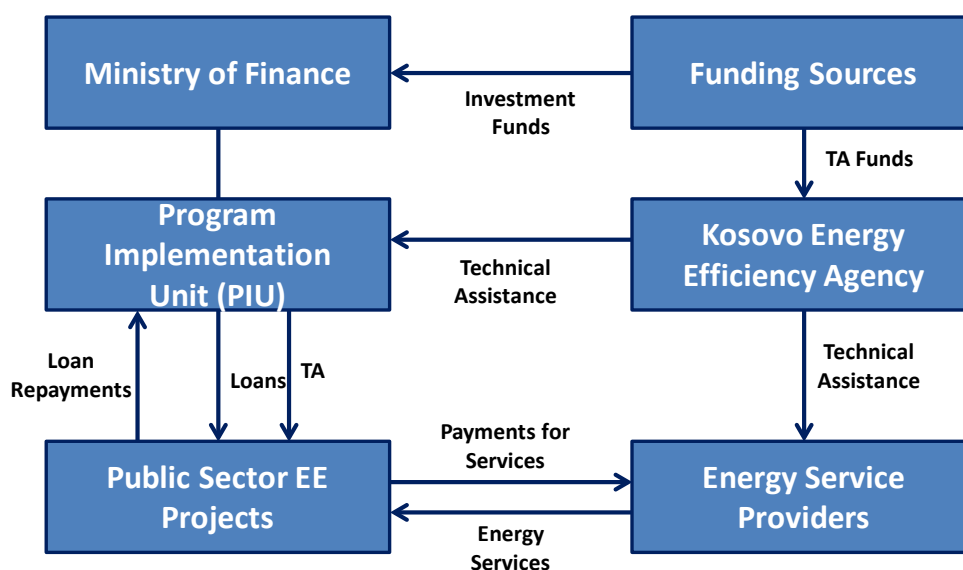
Ministry of Finance

Funding Sources

Investment Funds

TA Funds

Program Implementation Unit (PIU)

Kosovo Energy Efficiency Agency

Technical Assistance

Loan Repayments

Loans

TA

Technical Assistance

Payments for Services

Public Sector EE Projects

Energy Service Providers

Energy Services